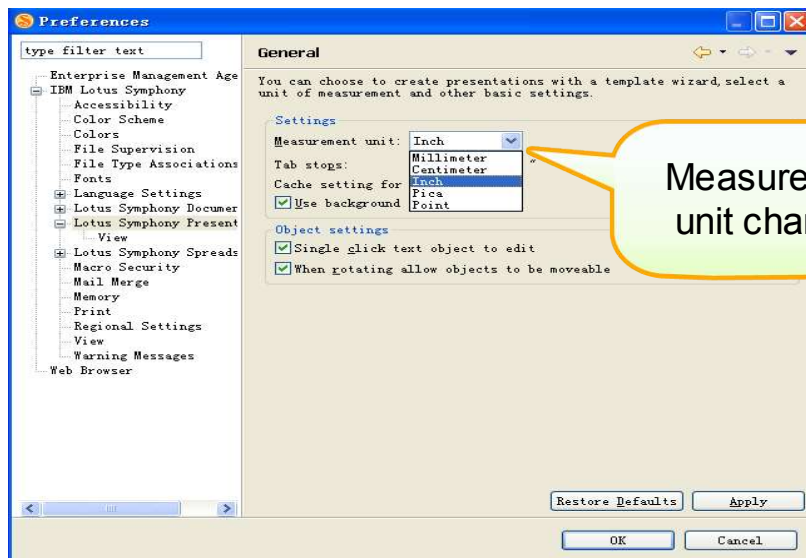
Preferences

type filter text

Enterprise Management Age
IBM Lotus Symphony
Accessibility
Color Scheme
Colors
File Supervision
File Type Associations
Fonts
Language Settings
Lotus Symphony Documer
Lotus Symphony Present
View
Lotus Symphony Spreads
Macro Security
Mail Merge
Memory
Print
Regional Settings
View
Warning Messages
Web Browser

General

You can choose to create presentations with a template wizard, select a unit of measurement and other basic settings.

Settings
Measurement unit: Inch
Millimeter
Centimeter
Inch
Pica
Point
Tab stops:
Cache setting for
Use background

Object settings
Single click text object to edit
When rotating allow objects to be moveable

Measure
unit char

Restore Defaults
Apply
OK
Cancel